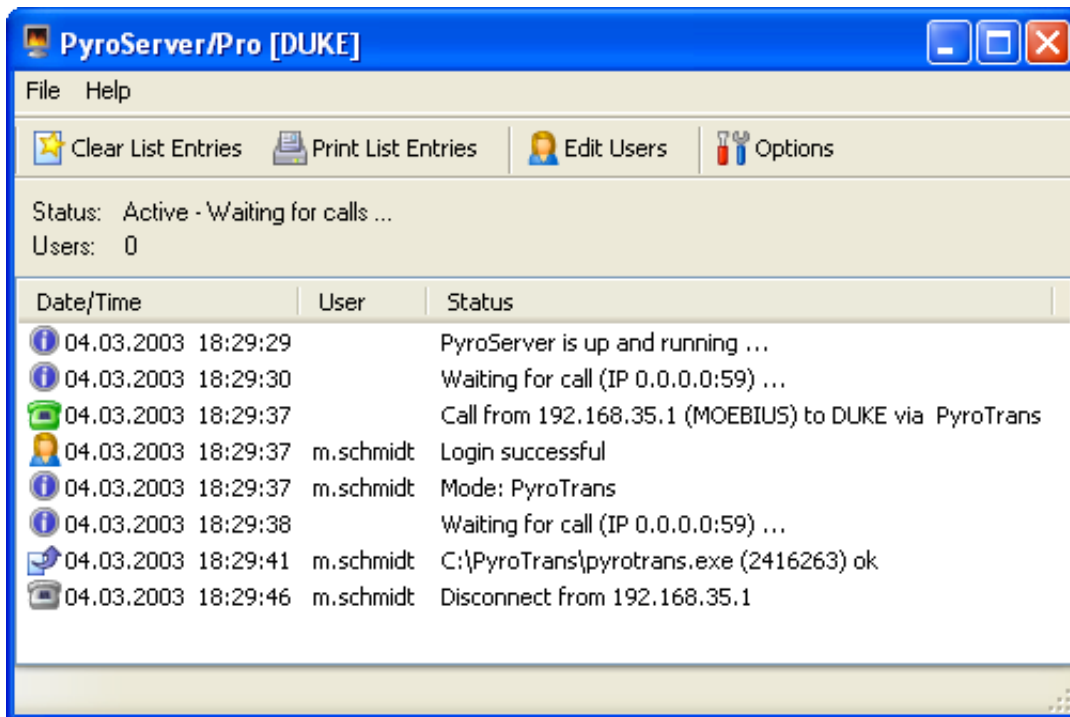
PyroServer/Pro [DUKE]

File Help

Clear List Entries Print List Entries Edit Users Options

Status: Active - Waiting for calls ...
Users: 0

| Date/Time | User | Status |
|---|---|---|
| 04.03.2003 18:29:29 | | PyroServer is up and running ... |
| 04.03.2003 18:29:30 | | Waiting for call (IP 0.0.0.0:59) ... |
| 04.03.2003 18:29:37 | | Call from 192.168.35.1 (MOEBIUS) to DUKE via PyroTrans |
| 04.03.2003 18:29:37 | m.schmidt | Login successful |
| 04.03.2003 18:29:37 | m.schmidt | Mode: PyroTrans |
| 04.03.2003 18:29:38 | | Waiting for call (IP 0.0.0.0:59) ... |
| 04.03.2003 18:29:41 | m.schmidt | C:\PyroTrans\pyrotrans.exe (2416263) ok |
| 04.03.2003 18:29:46 | m.schmidt | Disconnect from 192.168.35.1 |